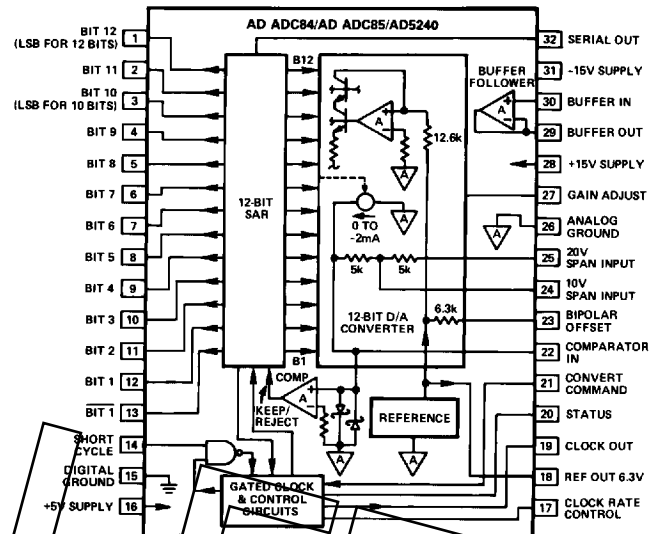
AD ADC84/AD ADC85/AD5240

BIT 12 (LSB FOR 12 BITS) 1
BIT 11 2
BIT 10 (LSB FOR 10 BITS) 3
BIT 9 4
BIT 8 5
BIT 7 6
BIT 6 7
BIT 5 8
BIT 4 9
BIT 3 10
BIT 2 11
BIT 1 12
$\overline{\text{BIT 1}}$ 13
SHORT CYCLE 14
DIGITAL GROUND 15
+5V SUPPLY 16

12-BIT SAR
B12
B1
A
12.6k
0 TO -2mA
5k
5k
6.3k
12-BIT D/A CONVERTER
COMP
KEEP/ REJECT
REFERENCE
GATED CLOCK & CONTROL CIRCUITS
BUFFER FOLLOWER

32 SERIAL OUT
31 -15V SUPPLY
30 BUFFER IN
29 BUFFER OUT
28 +15V SUPPLY
27 GAIN ADJUST
26 ANALOG GROUND
25 20V SPAN INPUT
24 10V SPAN INPUT
23 BIPOLAR OFFSET
22 COMPARATOR IN
21 CONVERT COMMAND
20 STATUS
19 CLOCK OUT
18 REF OUT 6.3V
17 CLOCK RATE CONTROL